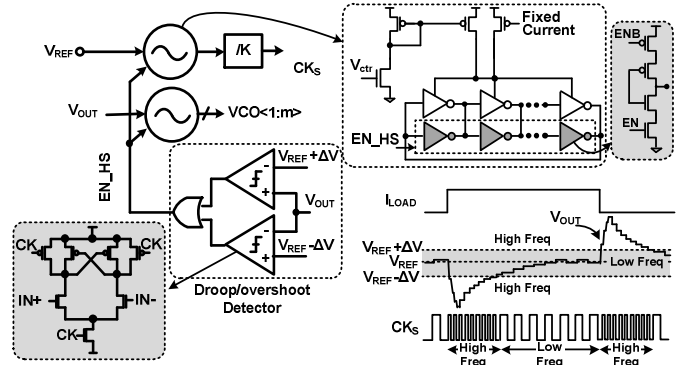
$V_{REF}$

/K

$CK_S$

$V_{OUT}$

VCO<1:m>

EN_HS

Fixed Current

$V_{ctr}$

EN_HS

ENB

EN

$V_{REF}+\Delta V$

$V_{OUT}$

$V_{REF}-\Delta V$

CK

CK

IN+

IN-

CK

Droop/overshoot Detector

$I_{LOAD}$

$V_{OUT}$

$V_{REF}+\Delta V$

High Freq

$V_{REF}$

Low Freq

$V_{REF}-\Delta V$

High Freq

$CK_S$

High Freq

Low Freq

High Freq